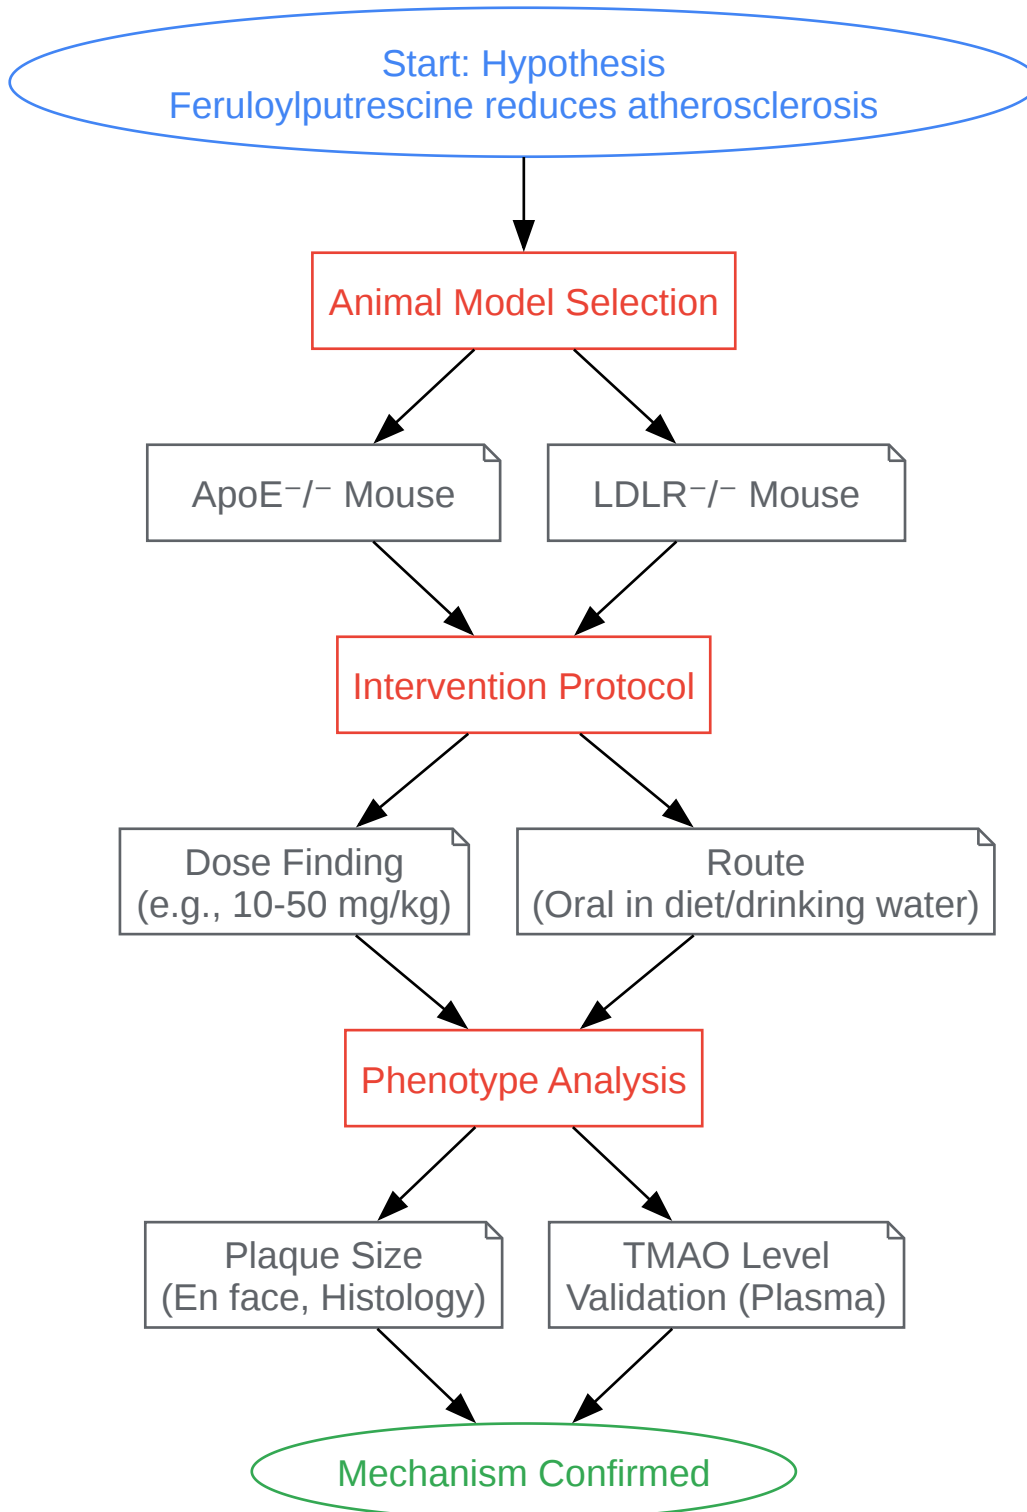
Start: Hypothesis
Feruloylputrescine reduces atherosclerosis

Animal Model Selection

ApoE⁻/⁻ Mouse

LDLR⁻/⁻ Mouse

Intervention Protocol

Dose Finding
(e.g., 10-50 mg/kg)

Route
(Oral in diet/drinking water)

Phenotype Analysis

Plaque Size
(En face, Histology)

TMAO Level
Validation (Plasma)

Mechanism Confirmed